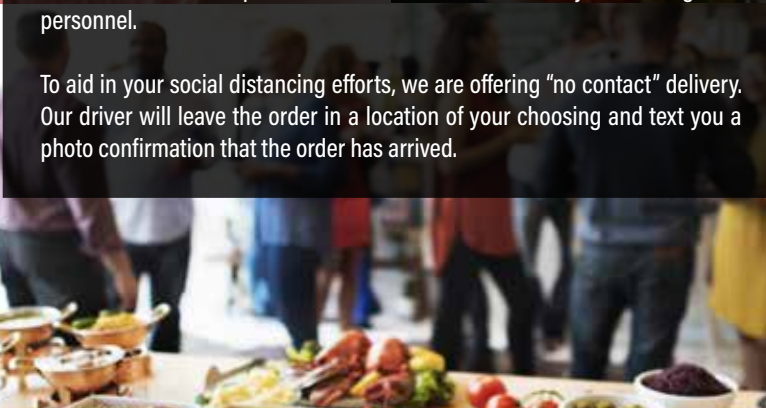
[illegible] personnel.

To aid in your social distancing efforts, we are offering "no contact" delivery. Our driver will leave the order in a location of your choosing and text you a photo confirmation that the order has arrived.